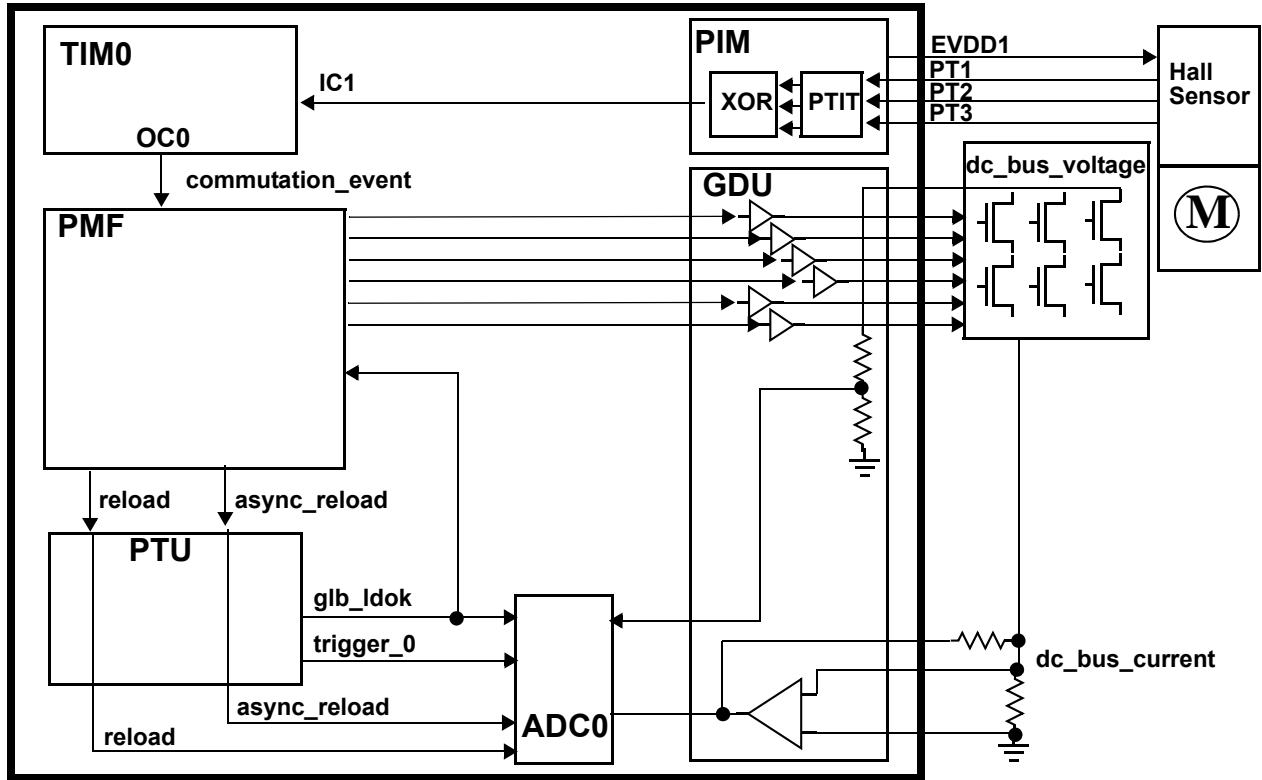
TIM0

IC1

OC0

PIM

XOR

PTIT

EVDD1

PT1

PT2

PT3

Hall Sensor

commutation_event

PMF

GDU

dc_bus_voltage

M

reload

async_reload

PTU

glb_ldok

trigger_0

async_reload

reload

ADC0

dc_bus_current